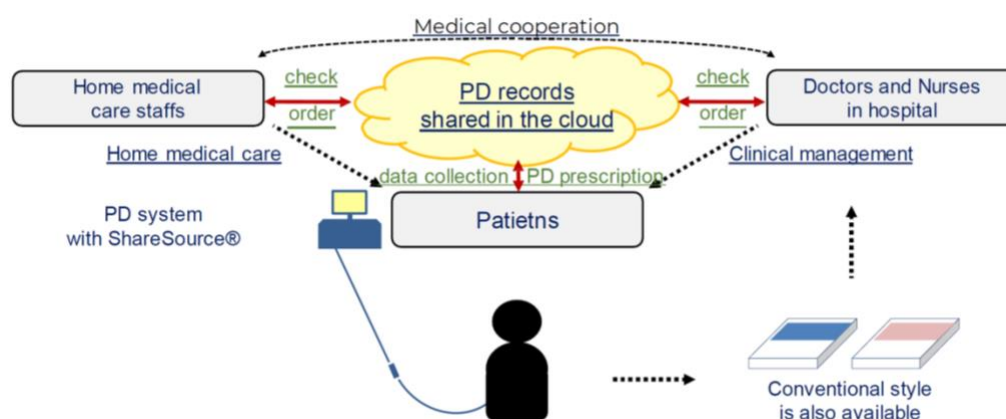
Medical cooperation

Home medical care staffs

check

order

PD records shared in the cloud

check

order

Doctors and Nurses in hospital

Home medical care

Clinical management

data collection

PD prescription

PD system with ShareSource®

Patietns

Conventional style is also available